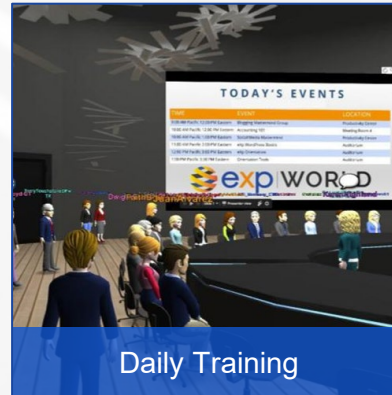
TODAY'S EVENTS

| TIME | EVENT | LOCATION |
|---|---|---|
| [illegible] | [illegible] | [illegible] |
| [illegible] | Accounting 101 | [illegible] |
| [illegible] | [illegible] | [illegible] |
| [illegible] | eXp WordPress Basics | Auditorium |
| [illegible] | eXp Overview | Auditorium |
| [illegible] | Orientation Tools | Auditorium |

exp WORLD

Daily Training